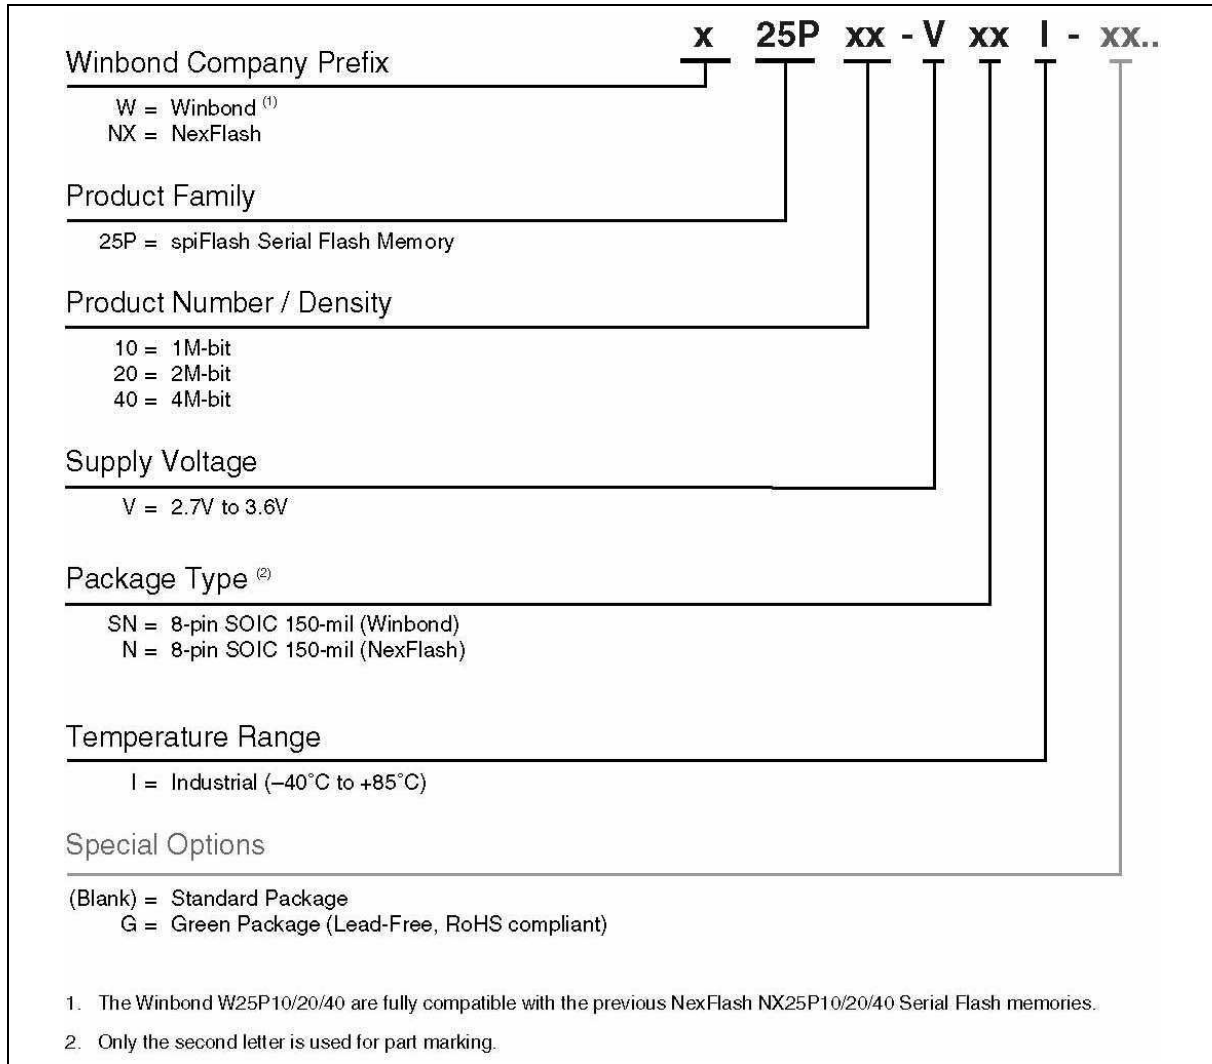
x 25P xx - V xx I - xx..

Winbond Company Prefix

W = Winbond $^{(1)}$
NX = NexFlash

Product Family

25P = spiFlash Serial Flash Memory

Product Number / Density

10 = 1M-bit
20 = 2M-bit
40 = 4M-bit

Supply Voltage

V = 2.7V to 3.6V

Package Type $^{(2)}$

SN = 8-pin SOIC 150-mil (Winbond)
N = 8-pin SOIC 150-mil (NexFlash)

Temperature Range

I = Industrial (–40°C to +85°C)

Special Options

(Blank) = Standard Package
G = Green Package (Lead-Free, RoHS compliant)

1. The Winbond W25P10/20/40 are fully compatible with the previous NexFlash NX25P10/20/40 Serial Flash memories.

2. Only the second letter is used for part marking.